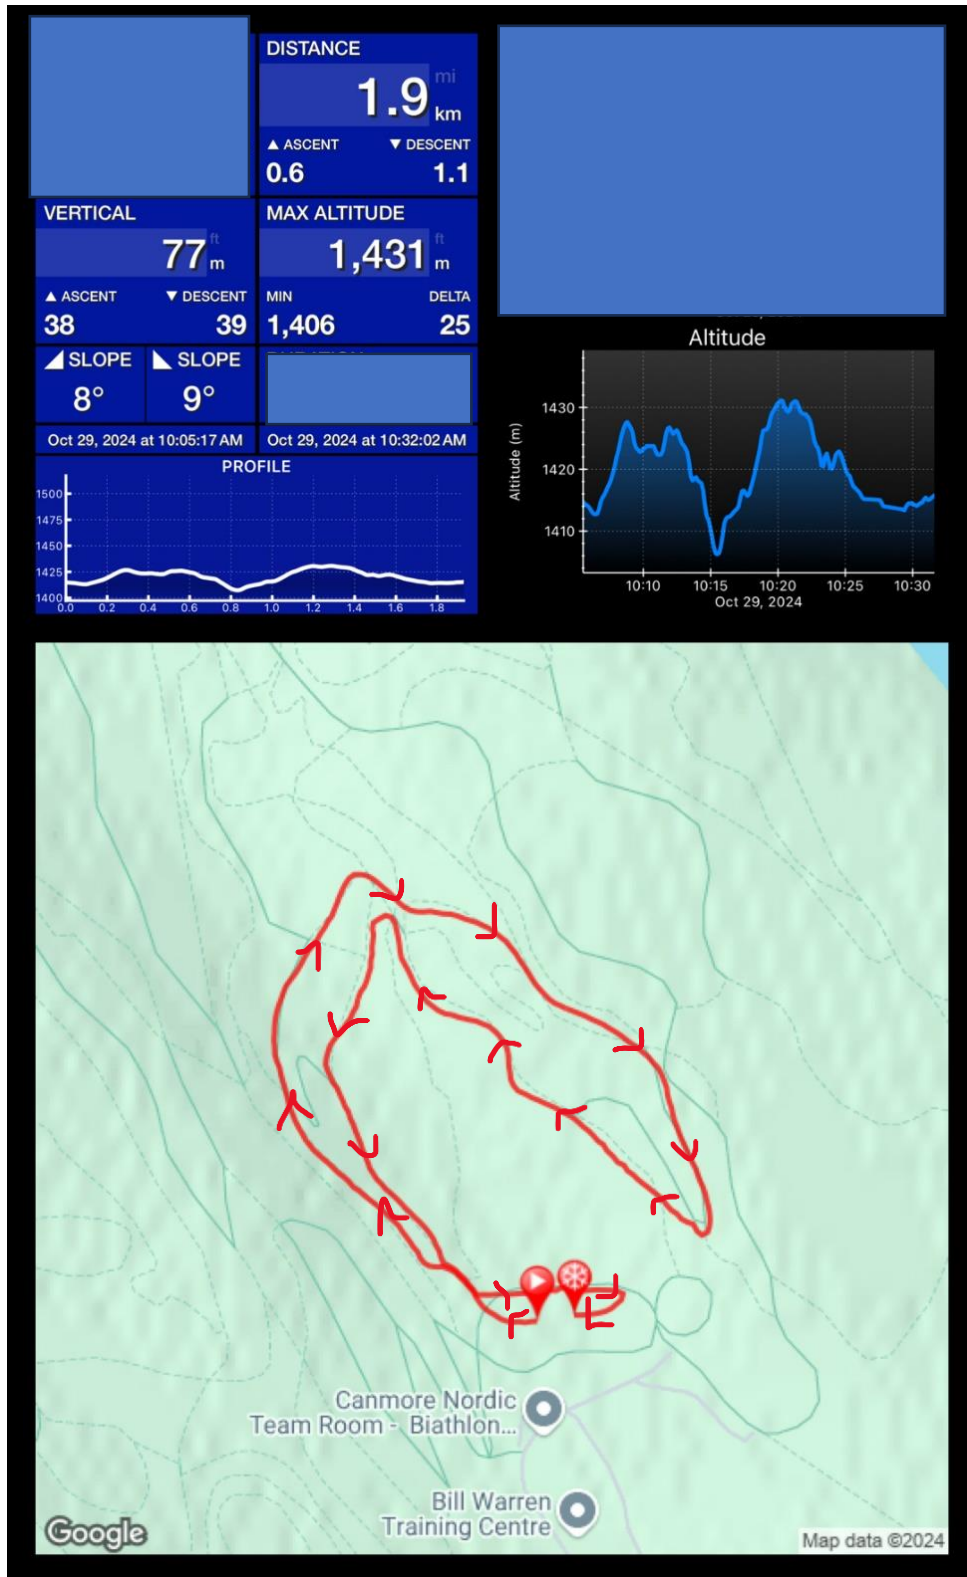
DISTANCE
1.9 mi km
▲ ASCENT ▼ DESCENT
0.6 1.1

VERTICAL
77 ft m
▲ ASCENT ▼ DESCENT
38 39

MAX ALTITUDE
1,431 ft m
MIN DELTA
1,406 25

◢ SLOPE ◣ SLOPE
8° 9°

Oct 29, 2024 at 10:05:17 AM
Oct 29, 2024 at 10:32:02 AM

PROFILE
1500
1475
1450
1425
1400
0.0 0.2 0.4 0.6 0.8 1.0 1.2 1.4 1.6 1.8

Altitude
Altitude (m)
1430
1420
1410
10:10 10:15 10:20 10:25 10:30
Oct 29, 2024

Canmore Nordic Team Room - Biathlon...
Bill Warren Training Centre
Google
Map data ©2024